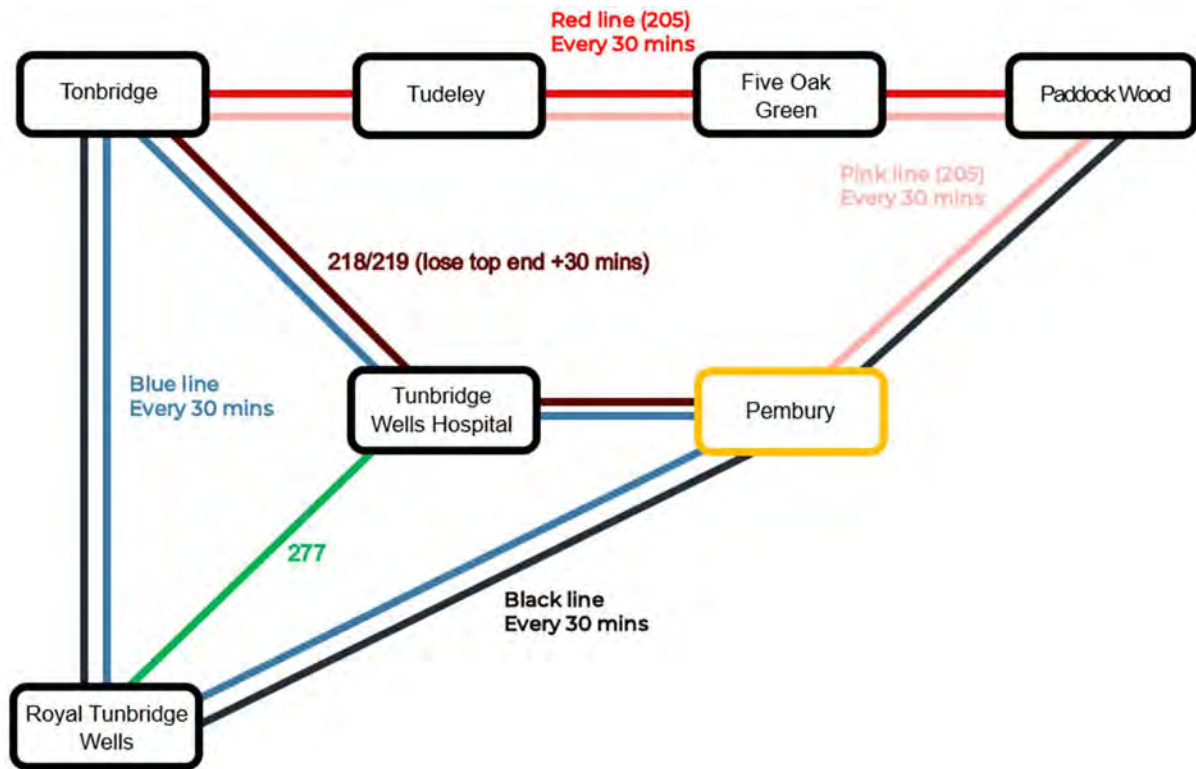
Red line (205)
Every 30 mins

Tonbridge

Tudeley

Five Oak Green

Paddock Wood

Pink line (205)
Every 30 mins

218/219 (lose top end +30 mins)

Blue line
Every 30 mins

Tunbridge Wells Hospital

Pembury

277

Black line
Every 30 mins

Royal Tunbridge Wells